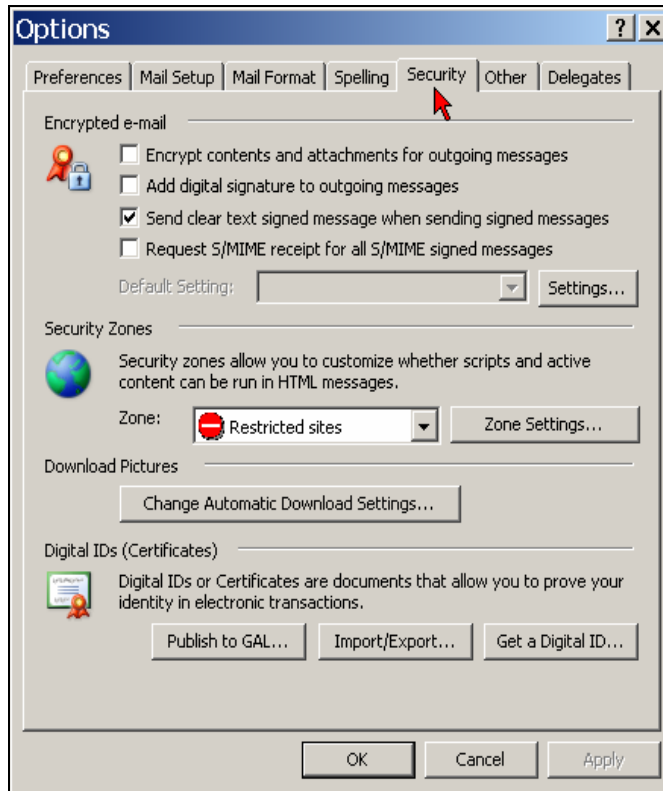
Options

? X

Preferences | Mail Setup | Mail Format | Spelling | Security | Other | Delegates

Encrypted e-mail

Encrypt contents and attachments for outgoing messages

Add digital signature to outgoing messages

Send clear text signed message when sending signed messages

Request S/MIME receipt for all S/MIME signed messages

Default Setting:

Settings...

Security Zones

Security zones allow you to customize whether scripts and active content can be run in HTML messages.

Zone: Restricted sites

Zone Settings...

Download Pictures

Change Automatic Download Settings...

Digital IDs (Certificates)

Digital IDs or Certificates are documents that allow you to prove your identity in electronic transactions.

Publish to GAL...

Import/Export...

Get a Digital ID...

OK

Cancel

Apply